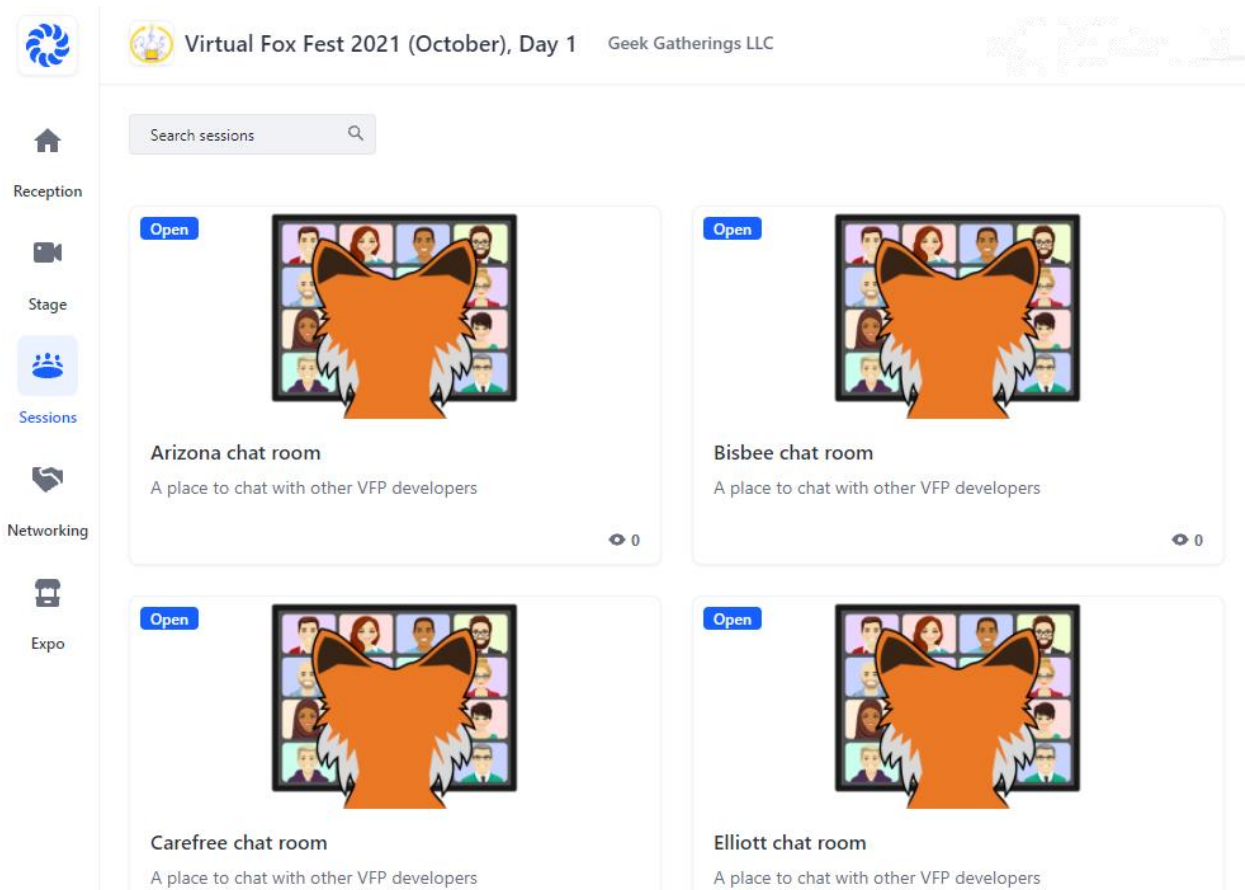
Virtual Fox Fest 2021 (October), Day 1 Geek Gatherings LLC

Reception

Stage

Sessions

Networking

Expo

Search sessions

Open

Arizona chat room

A place to chat with other VFP developers

0

Open

Bisbee chat room

A place to chat with other VFP developers

0

Open

Carefree chat room

A place to chat with other VFP developers

Open

Elliott chat room

A place to chat with other VFP developers